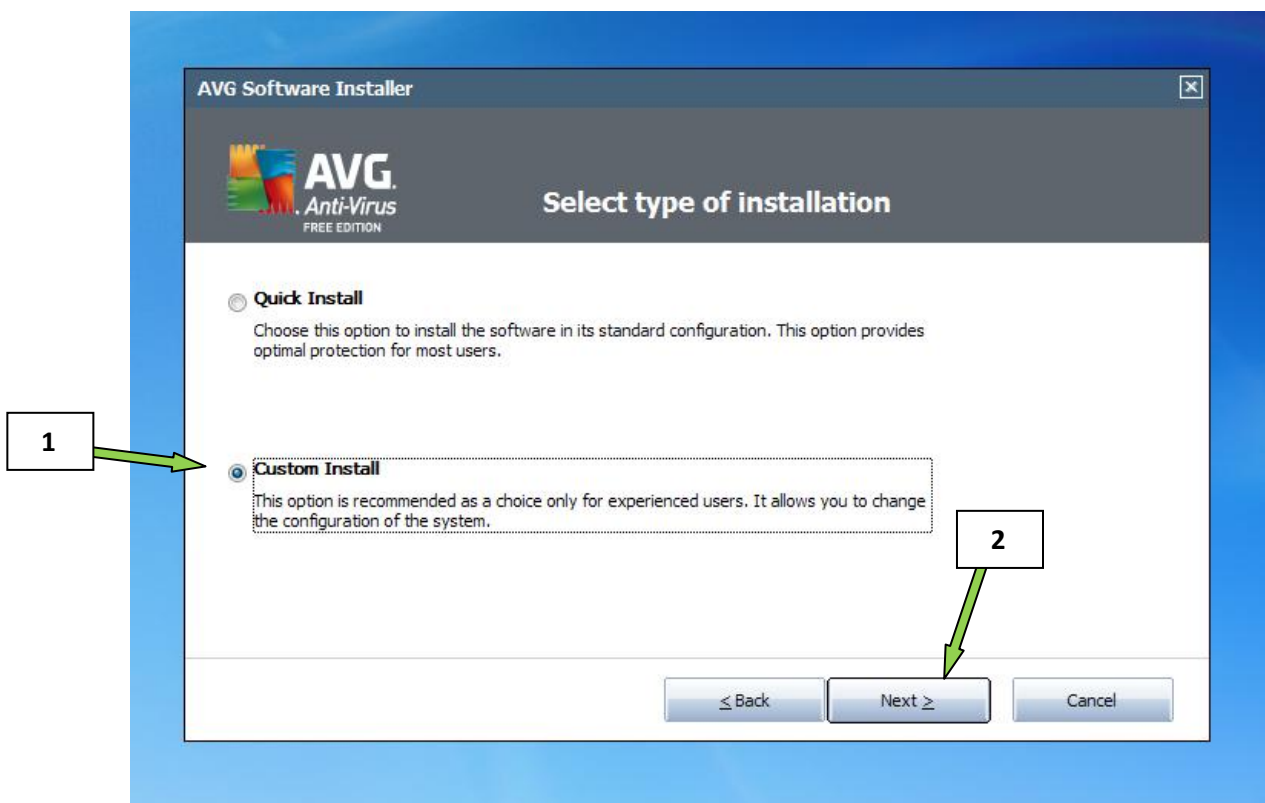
AVG Software Installer

AVG. Anti-Virus FREE EDITION

Select type of installation

Quick Install

Choose this option to install the software in its standard configuration. This option provides optimal protection for most users.

1

Custom Install

This option is recommended as a choice only for experienced users. It allows you to change the configuration of the system.

2

< Back

Next >

Cancel